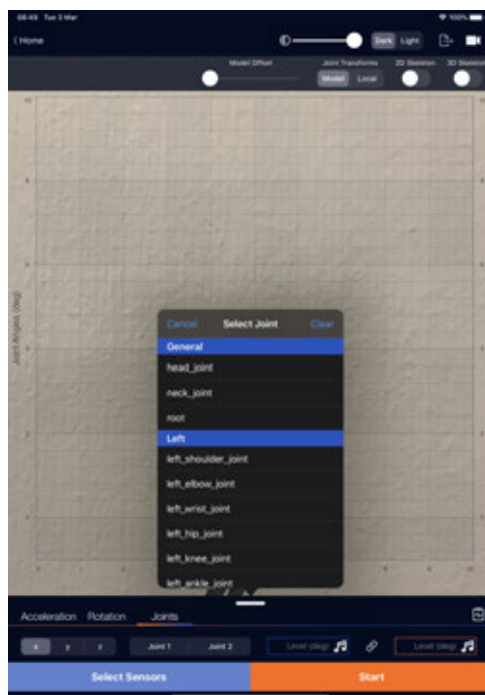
08:49 Tue 3 Mar
100%
Home
Dark Light
Model Offset
Joint Transforms
Model Local
2D Skeleton
3D Skeleton
Joint Angles (deg)
Cancel Select Joint Clear
General
head_joint
neck_joint
root
Left
left_shoulder_joint
left_elbow_joint
left_wrist_joint
left_hip_joint
left_knee_joint
left_ankle_joint
Acceleration Rotation Joints
x y z
Joint 1 Joint 2
Level (deg)
Level (deg)
Select Sensors
Start